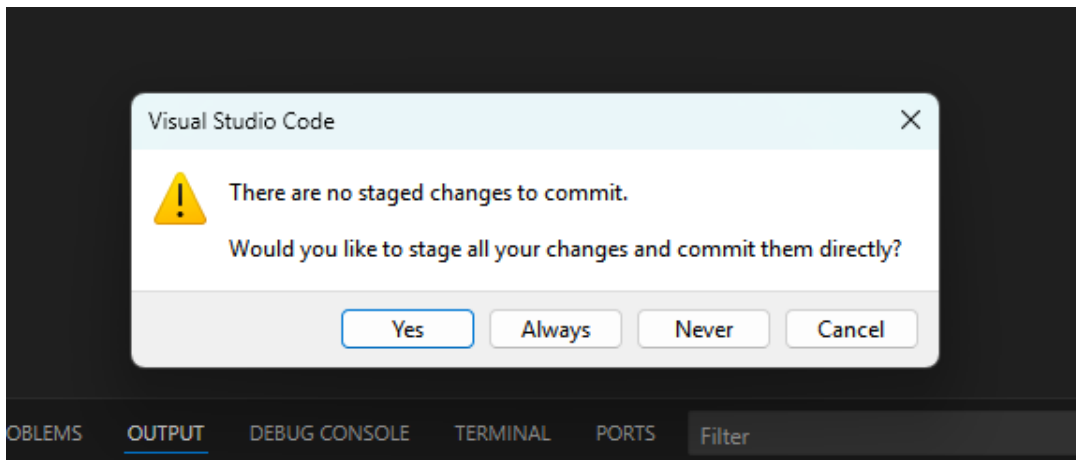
Visual Studio Code

There are no staged changes to commit.

Would you like to stage all your changes and commit them directly?

Yes Always Never Cancel

OBLEMS OUTPUT DEBUG CONSOLE TERMINAL PORTS Filter